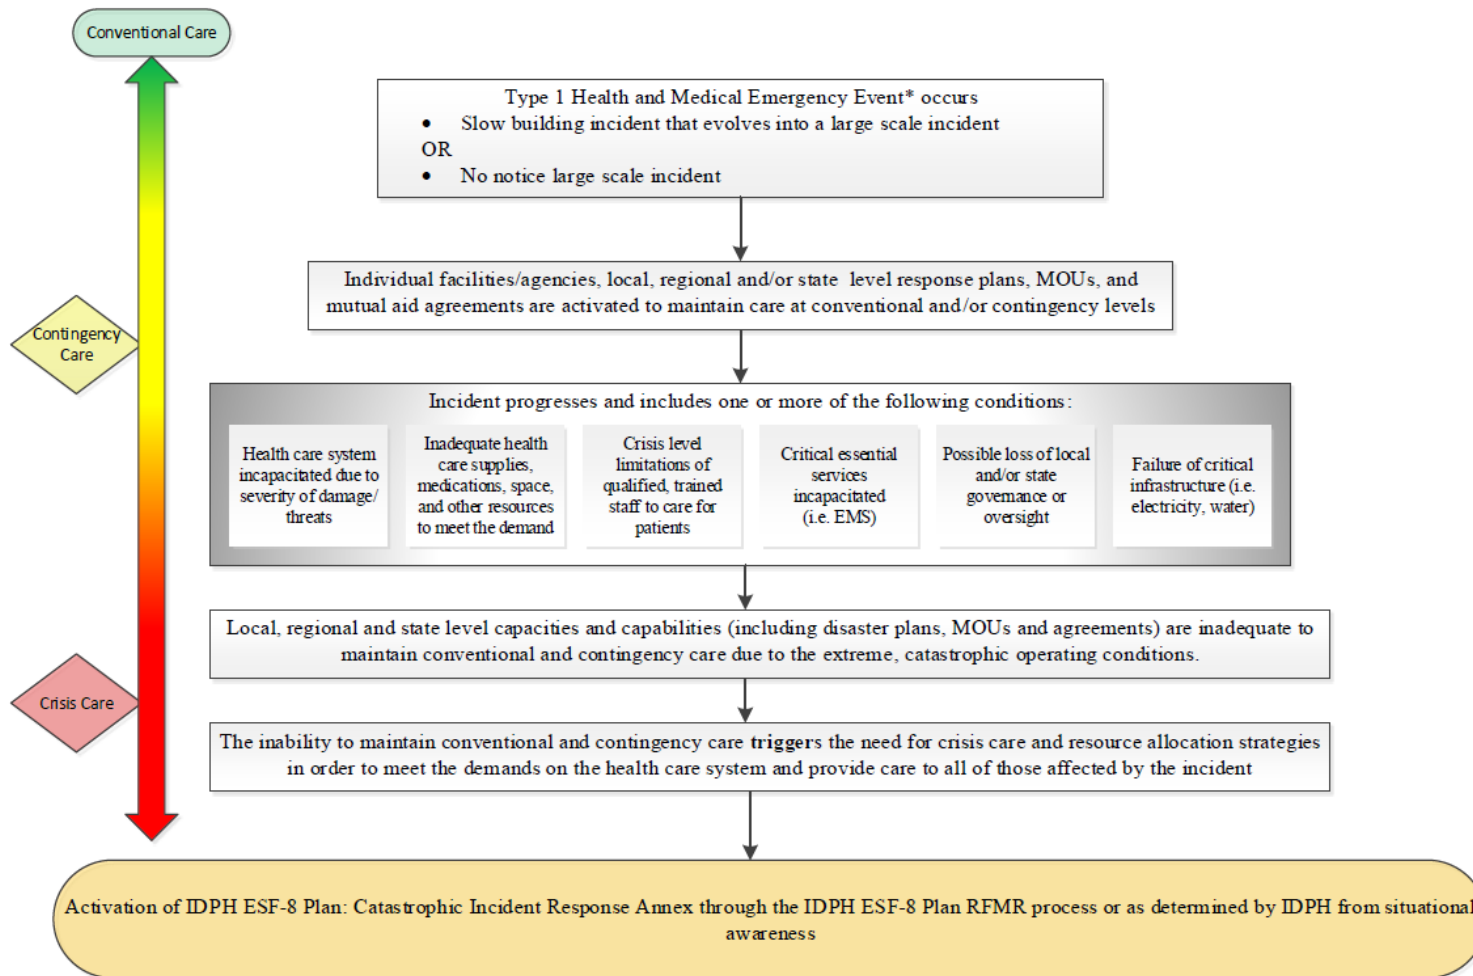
Conventional Care

Contingency Care

Crisis Care

Type 1 Health and Medical Emergency Event* occurs
- Slow building incident that evolves into a large scale incident
OR
- No notice large scale incident

Individual facilities/agencies, local, regional and/or state level response plans, MOUs, and mutual aid agreements are activated to maintain care at conventional and/or contingency levels

Incident progresses and includes one or more of the following conditions:

Health care system incapacitated due to severity of damage/ threats

Inadequate health care supplies, medications, space, and other resources to meet the demand

Crisis level limitations of qualified, trained staff to care for patients

Critical essential services incapacitated (i.e. EMS)

Possible loss of local and/or state governance or oversight

Failure of critical infrastructure (i.e. electricity, water)

Local, regional and state level capacities and capabilities (including disaster plans, MOUs and agreements) are inadequate to maintain conventional and contingency care due to the extreme, catastrophic operating conditions.

The inability to maintain conventional and contingency care **triggers** the need for crisis care and resource allocation strategies in order to meet the demands on the health care system and provide care to all of those affected by the incident

Activation of IDPH ESF-8 Plan: Catastrophic Incident Response Annex through the IDPH ESF-8 Plan RFMR process or as determined by IDPH from situational awareness